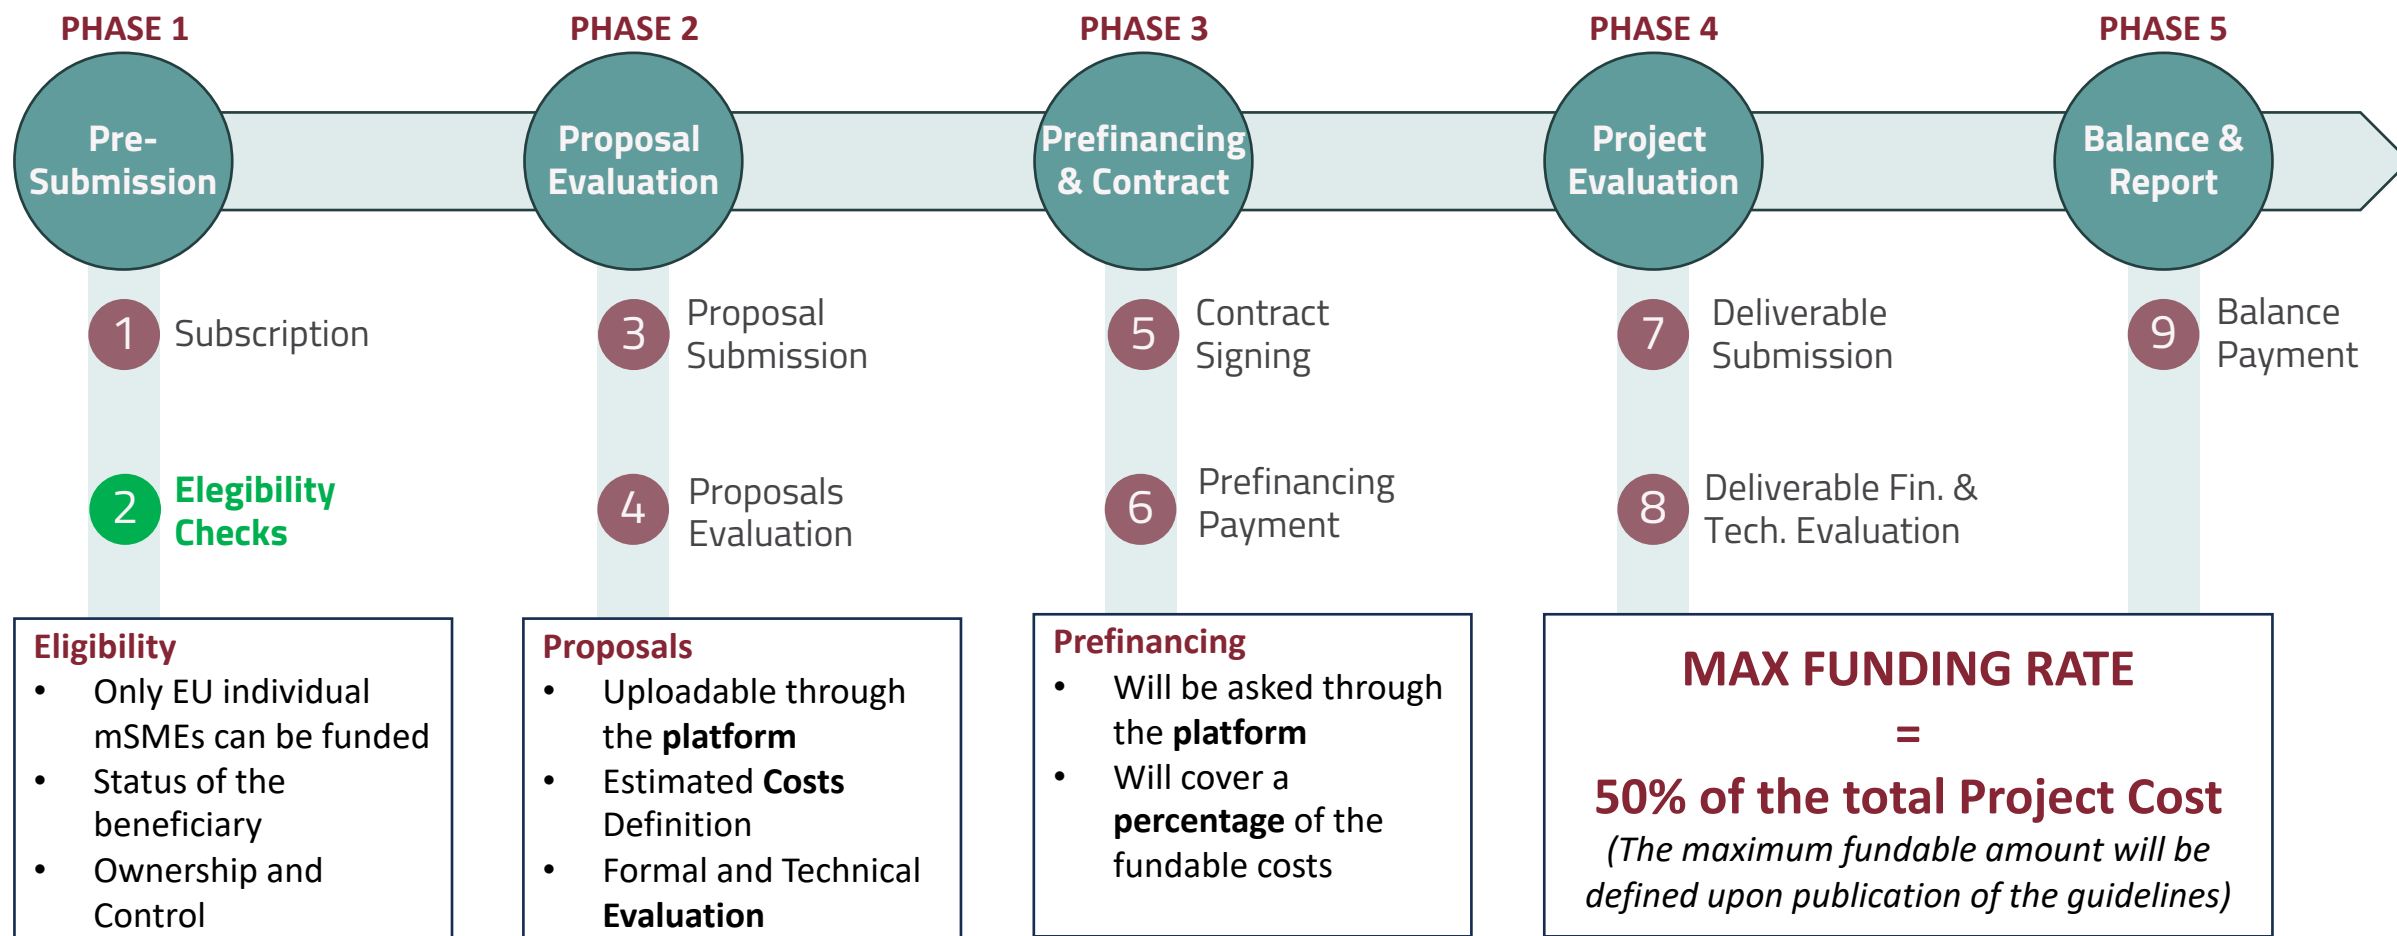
PHASE 1

Pre-Submission

1 Subscription

2 Elegibility Checks

Eligibility
- Only EU individual mSMEs can be funded
- Status of the beneficiary
- Ownership and Control

PHASE 2

Proposal Evaluation

3 Proposal Submission

4 Proposals Evaluation

Proposals
- Uploadable through the **platform**
- Estimated **Costs** Definition
- Formal and Technical **Evaluation**

PHASE 3

Prefinancing & Contract

5 Contract Signing

6 Prefinancing Payment

Prefinancing
- Will be asked through the **platform**
- Will cover a **percentage** of the fundable costs

PHASE 4

Project Evaluation

7 Deliverable Submission

8 Deliverable Fin. & Tech. Evaluation

PHASE 5

Balance & Report

9 Balance Payment

MAX FUNDING RATE
=
50% of the total Project Cost
*(The maximum fundable amount will be defined upon publication of the guidelines)*